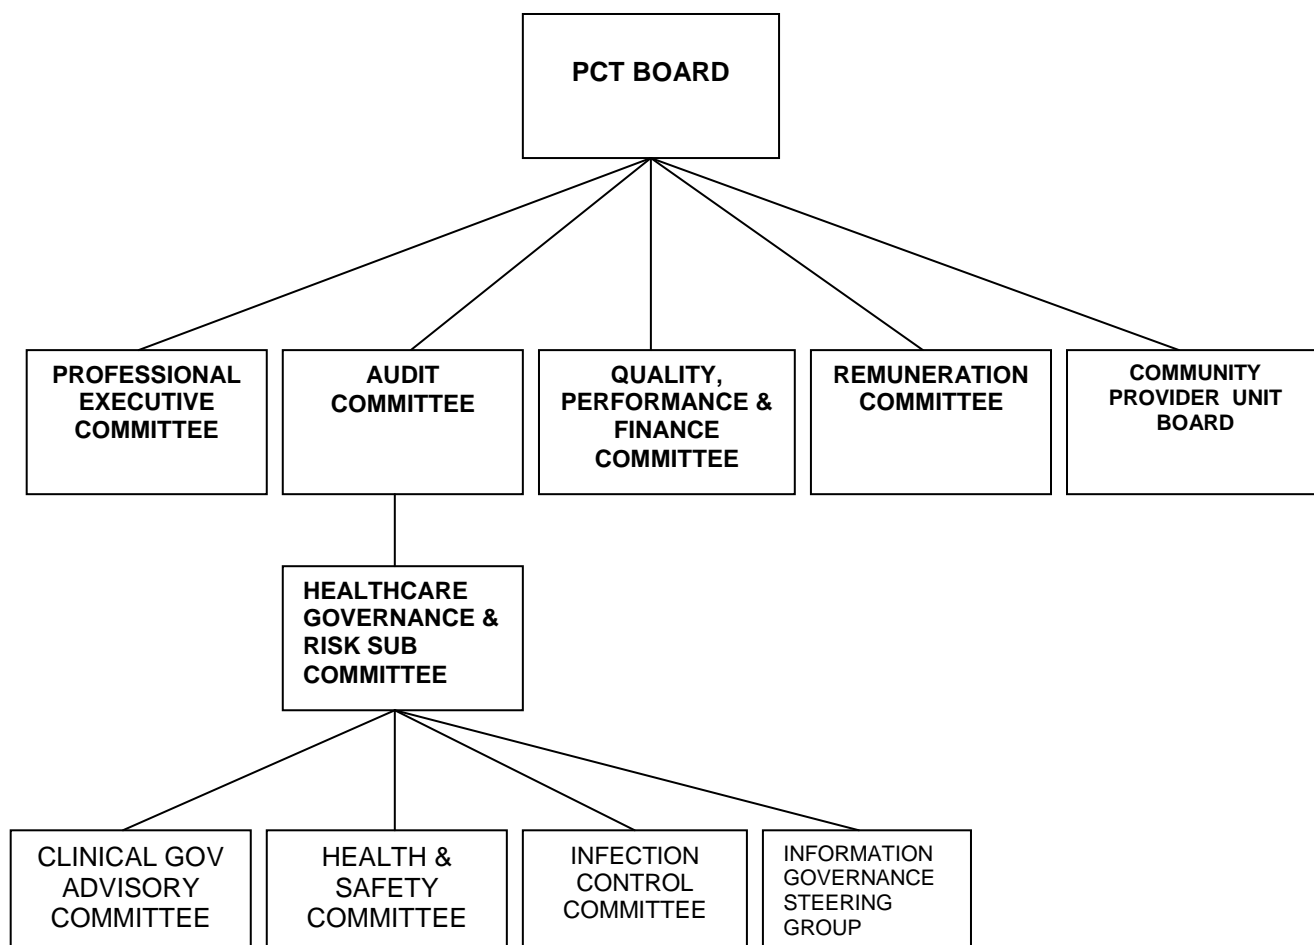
PCT BOARD

PROFESSIONAL EXECUTIVE COMMITTEE

AUDIT COMMITTEE

QUALITY, PERFORMANCE & FINANCE COMMITTEE

REMUNERATION COMMITTEE

COMMUNITY PROVIDER UNIT BOARD

HEALTHCARE GOVERNANCE & RISK SUB COMMITTEE

CLINICAL GOV ADVISORY COMMITTEE

HEALTH & SAFETY COMMITTEE

INFECTION CONTROL COMMITTEE

INFORMATION GOVERNANCE STEERING GROUP